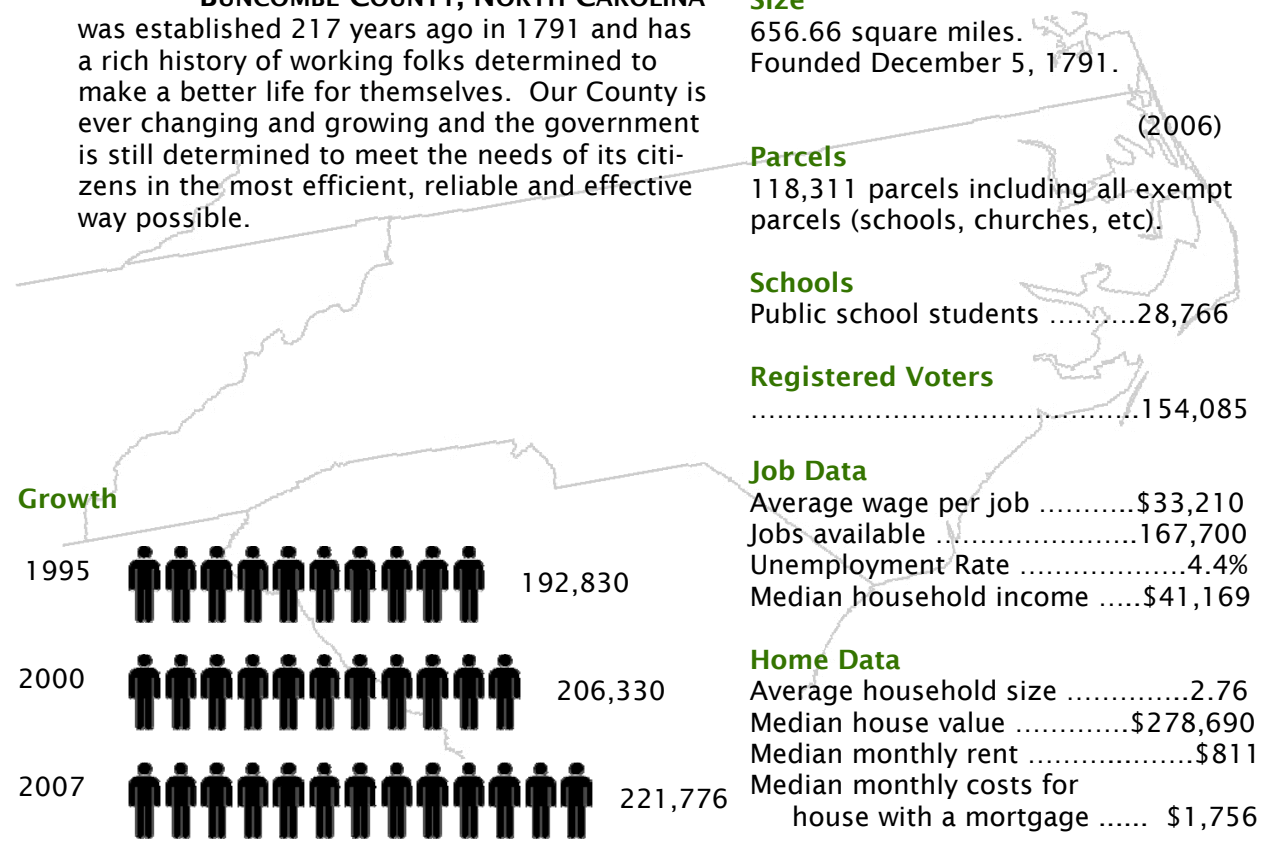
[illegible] BUNCOMBE COUNTY, NORTH CAROLINA was established 217 years ago in 1791 and has a rich history of working folks determined to make a better life for themselves. Our County is ever changing and growing and the government is still determined to meet the needs of its citizens in the most efficient, reliable and effective way possible.

Size
656.66 square miles.
Founded December 5, 1791.

(2006)

Parcels
118,311 parcels including all exempt parcels (schools, churches, etc).

Schools
Public school students ..........28,766

Registered Voters
..........................................154,085

Job Data
Average wage per job ...........$33,210
Jobs available .......................167,700
Unemployment Rate ...................4.4%
Median household income .....$41,169

Home Data
Average household size ..............2.76
Median house value .............$278,690
Median monthly rent ....................$811
Median monthly costs for house with a mortgage ...... $1,756

Growth
1995 192,830
2000 206,330
2007 221,776